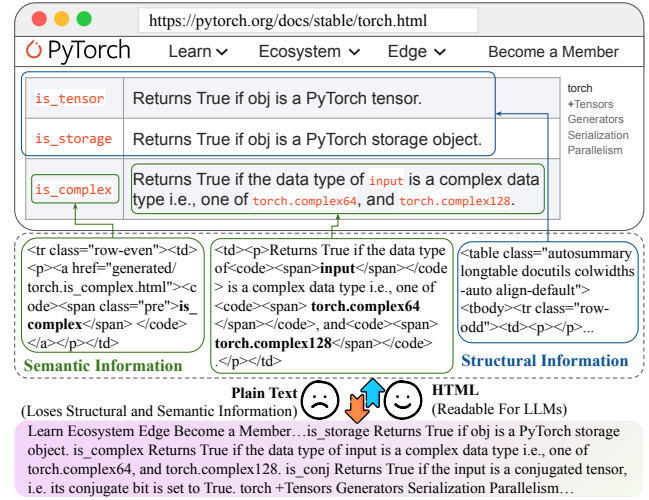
https://pytorch.org/docs/stable/torch.html

PyTorch Learn Ecosystem Edge Become a Member

| | |
|---|---|
| is_tensor | Returns True if obj is a PyTorch tensor. |
| is_storage | Returns True if obj is a PyTorch storage object. |
| is_complex | Returns True if the data type of input is a complex data type i.e., one of torch.complex64, and torch.complex128. |

torch
+Tensors
Generators
Serialization
Parallelism

<tr class="row-even"><td><p><a href="generated/torch.is_complex.html"><code><span class="pre">is_complex</span> </code></a></p></td>

<td><p>Returns True if the data type of<code><span>input</span></code> is a complex data type i.e., one of <code><span> torch.complex64</span></code>, and<code><span>torch.complex128</span></code>.</p></td>

<table class="autosummary longtable docutils colwidths-auto align-default"><tbody><tr class="row-odd"><td><p></p>...

Semantic Information

Structural Information

Plain Text
(Loses Structural and Semantic Information)

HTML
(Readable For LLMs)

Learn Ecosystem Edge Become a Member…is_storage Returns True if obj is a PyTorch storage object. is_complex Returns True if the data type of input is a complex data type i.e., one of torch.complex64, and torch.complex128. is_conj Returns True if the input is a conjugated tensor, i.e. its conjugate bit is set to True. torch +Tensors Generators Serialization Parallelism…